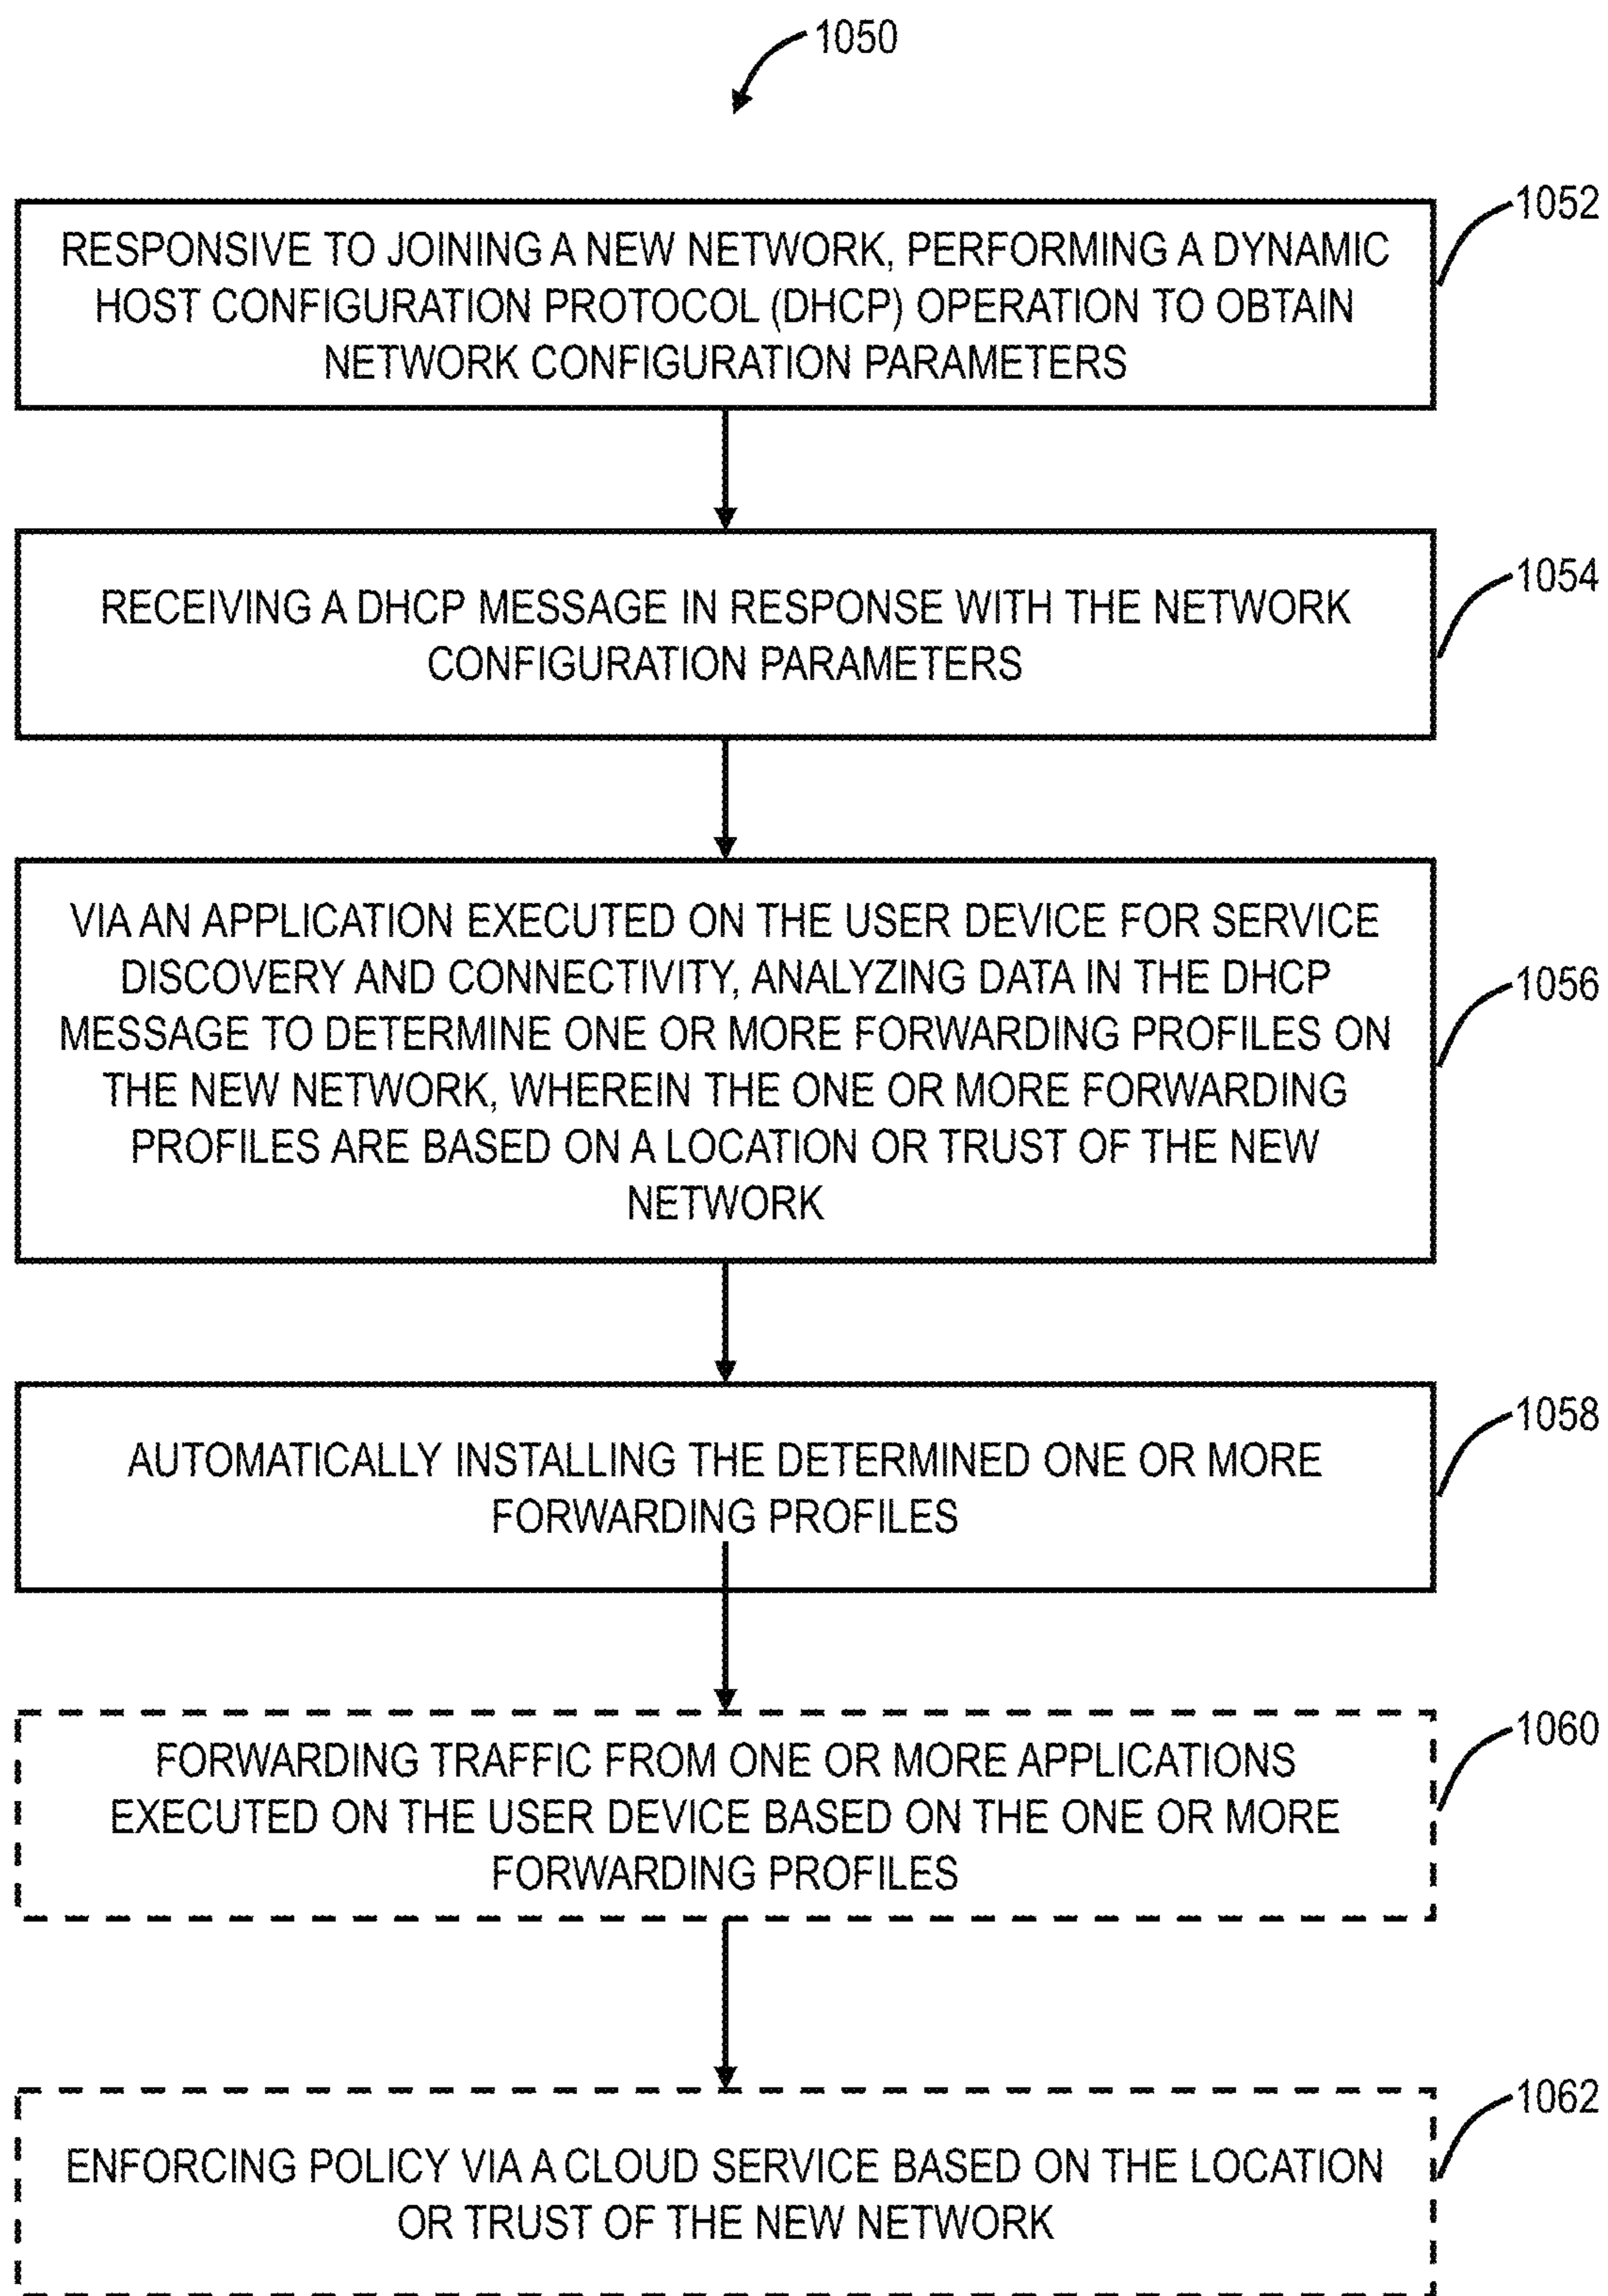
1050

RESPONSIVE TO JOINING A NEW NETWORK, PERFORMING A DYNAMIC HOST CONFIGURATION PROTOCOL (DHCP) OPERATION TO OBTAIN NETWORK CONFIGURATION PARAMETERS

1052

RECEIVING A DHCP MESSAGE IN RESPONSE WITH THE NETWORK CONFIGURATION PARAMETERS

1054

VIA AN APPLICATION EXECUTED ON THE USER DEVICE FOR SERVICE DISCOVERY AND CONNECTIVITY, ANALYZING DATA IN THE DHCP MESSAGE TO DETERMINE ONE OR MORE FORWARDING PROFILES ON THE NEW NETWORK, WHEREIN THE ONE OR MORE FORWARDING PROFILES ARE BASED ON A LOCATION OR TRUST OF THE NEW NETWORK

1056

AUTOMATICALLY INSTALLING THE DETERMINED ONE OR MORE FORWARDING PROFILES

1058

FORWARDING TRAFFIC FROM ONE OR MORE APPLICATIONS EXECUTED ON THE USER DEVICE BASED ON THE ONE OR MORE FORWARDING PROFILES

1060

ENFORCING POLICY VIA A CLOUD SERVICE BASED ON THE LOCATION OR TRUST OF THE NEW NETWORK

1062